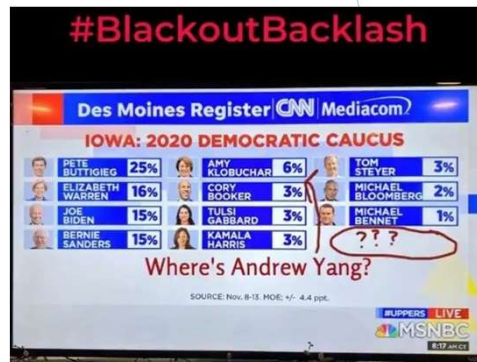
#BlackoutBacklash

Des Moines Register | CNN | Mediacom

IOWA: 2020 DEMOCRATIC CAUCUS

| | | | | | |
|---|---|---|---|---|---|
| PETE BUTTIGIEG | 25% | AMY KLOBUCHAR | 6% | TOM STEYER | 3% |
| ELIZABETH WARREN | 16% | CORY BOOKER | 3% | MICHAEL BLOOMBERG | 2% |
| JOE BIDEN | 15% | TULSI GABBARD | 3% | MICHAEL BENNET | 1% |
| BERNIE SANDERS | 15% | KAMALA HARRIS | 3% | ??? | |

Where's Andrew Yang?

SOURCE: Nov. 8-13. MOE: +/- 4.4 ppt.

#UPPERS LIVE

MSNBC

8:17 AM CT